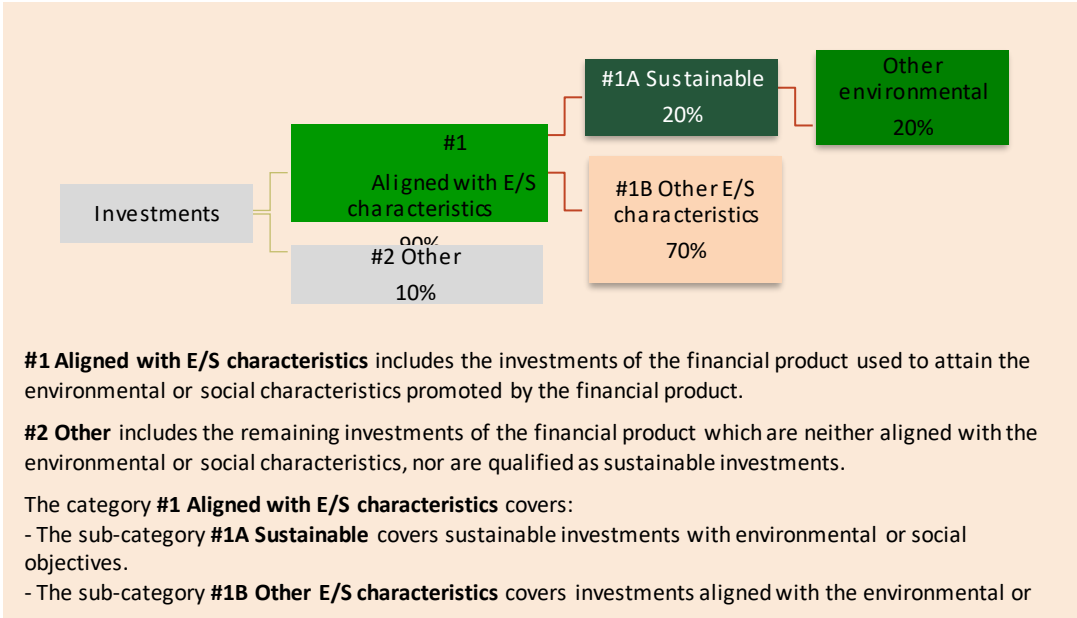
#1A Sustainable
20%

Other environmental
20%

#1
Aligned with E/S characteristics
90%

Investments

#1B Other E/S characteristics
70%

#2 Other
10%

**#1 Aligned with E/S characteristics** includes the investments of the financial product used to attain the environmental or social characteristics promoted by the financial product.

**#2 Other** includes the remaining investments of the financial product which are neither aligned with the environmental or social characteristics, nor are qualified as sustainable investments.

The category **#1 Aligned with E/S characteristics** covers:
- The sub-category **#1A Sustainable** covers sustainable investments with environmental or social objectives.
- The sub-category **#1B Other E/S characteristics** covers investments aligned with the environmental or